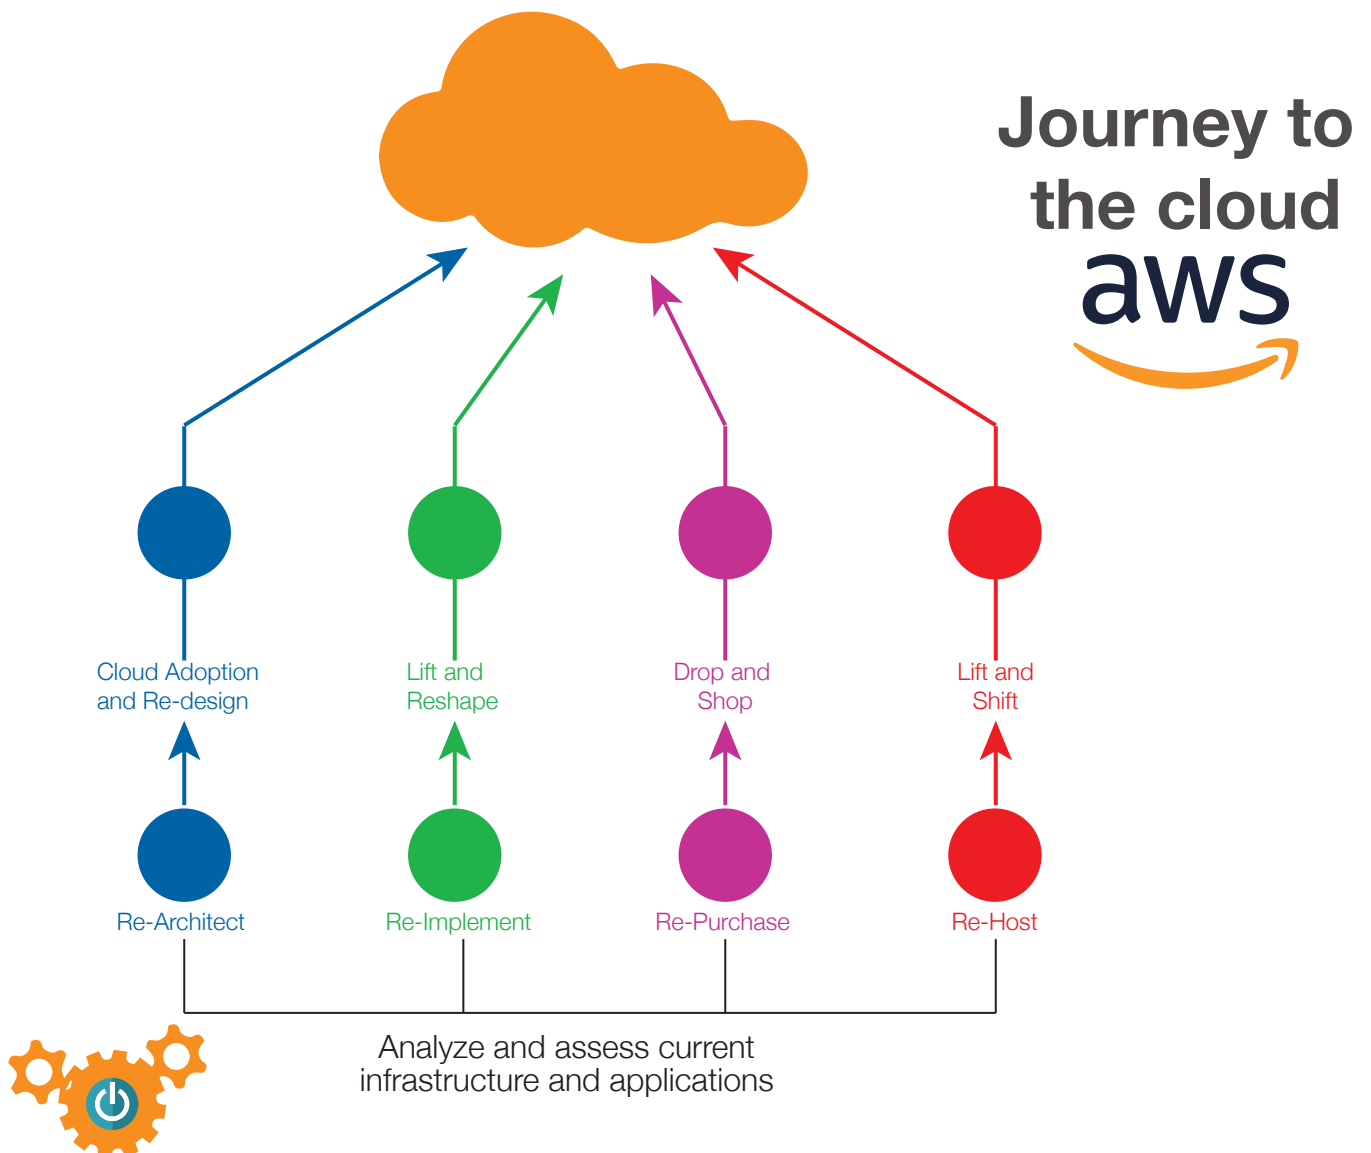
Journey to the cloud

aws

Cloud Adoption and Re-design

Lift and Reshape

Drop and Shop

Lift and Shift

Re-Architect

Re-Implement

Re-Purchase

Re-Host

Analyze and assess current infrastructure and applications